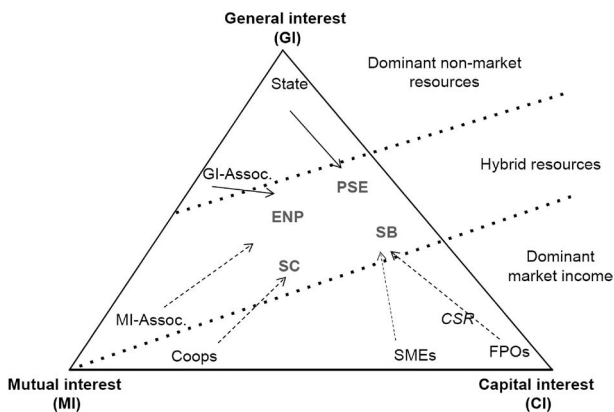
General interest
(GI)

State

Dominant non-market resources

GI-Assoc.

PSE

Hybrid resources

ENP

SB

SC

Dominant market income

MI-Assoc.

CSR

Coops

SMEs

FPOs

Mutual interest
(MI)

Capital interest
(CI)